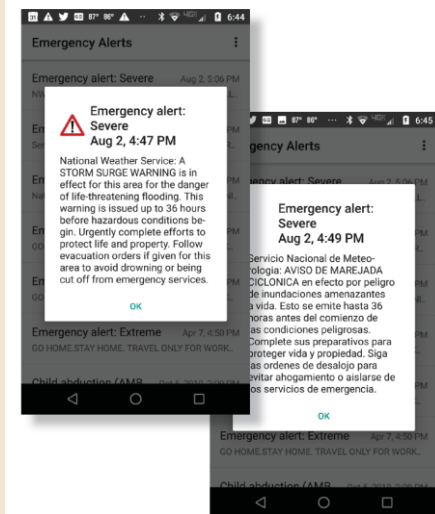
31 87° 86° HD 6:44

Emergency Alerts

Emergency alert: Severe Aug 2, 5:06 PM

NW

Em

Em

Em

GO

Em

Em

Emergency alert: Severe
Aug 2, 4:47 PM

National Weather Service: A STORM SURGE WARNING is in effect for this area for the danger of life-threatening flooding. This warning is issued up to 36 hours before hazardous conditions begin. Urgently complete efforts to protect life and property. Follow evacuation orders if given for this area to avoid drowning or being cut off from emergency services.

OK

Emergency alert: Extreme Apr 7, 4:50 PM

GO HOME.STAY HOME. TRAVEL ONLY FOR WORK...

Child abduction (AMB

87° 86° HD 6:45

gency Alerts

gency alert: Severe Aug 2, 5:06 PM

Emergency alert: Severe
Aug 2, 4:49 PM

Servicio Nacional de Meteorologia: AVISO DE MAREJADA CICLONICA en efecto por peligro de inundaciones amenazantes la vida. Esto se emite hasta 36 horas antes del comienzo de las condiciones peligrosas. Complete sus preparativos para proteger vida y propiedad. Siga las ordenes de desalojo para evitar ahogamiento o aislarse de los servicios de emergencia.

OK

Emergency alert: Extreme Apr 7, 4:50 PM

GO HOME.STAY HOME. TRAVEL ONLY FOR WORK...

Child abduction (AMB